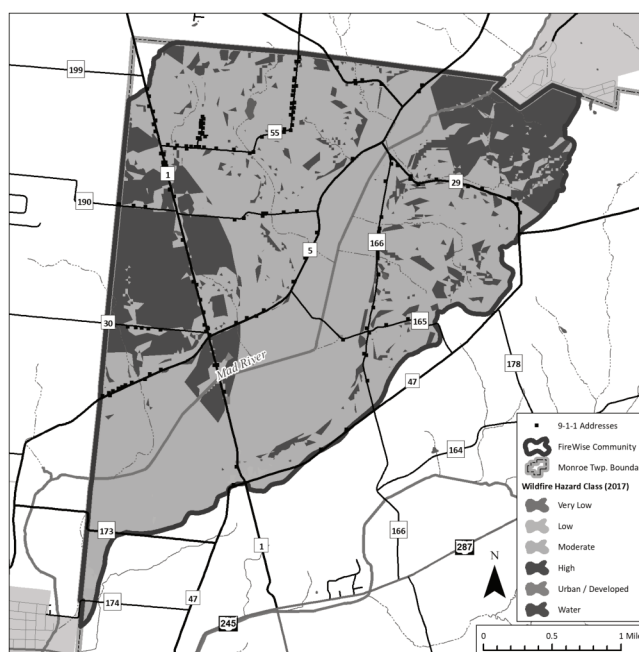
199
55
1
190
29
5
166
30
165
Mad River
178
47
164
173
166
287
1
174
47
245

9-1-1 Addresses
FireWise Community
Monroe Twp. Bounda
Wildfire Hazard Class (2017)
Very Low
Low
Moderate
High
Urban / Developed
Water

N
0
0.5
1 Mil